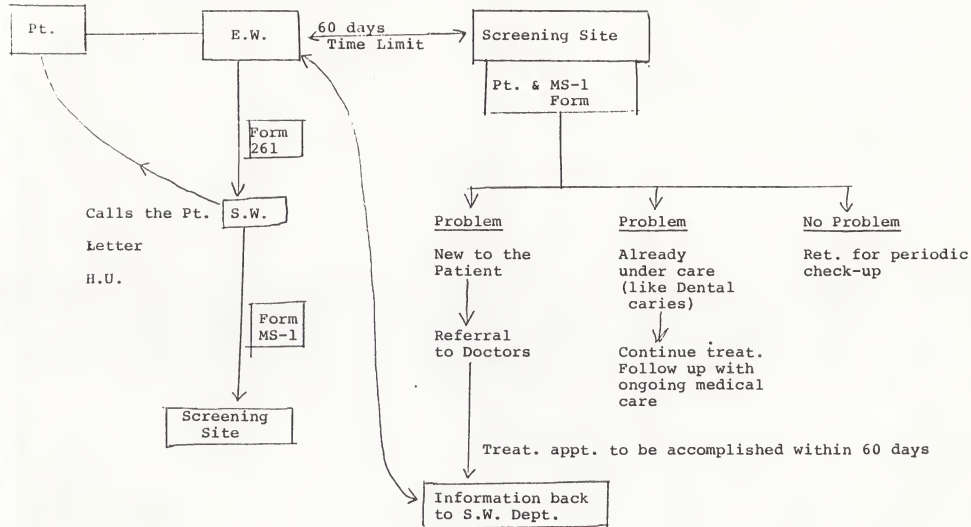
Pt.

E.W.

60 days
Time Limit

Screening Site

Pt. & MS-1 Form

Form 261

Calls the Pt.

S.W.

Letter

H.U.

Form MS-1

Screening Site

Problem

New to the Patient

Referral to Doctors

Problem

Already under care (like Dental caries)

Continue treat. Follow up with ongoing medical care

No Problem

Ret. for periodic check-up

Treat. appt. to be accomplished within 60 days

Information back to S.W. Dept.